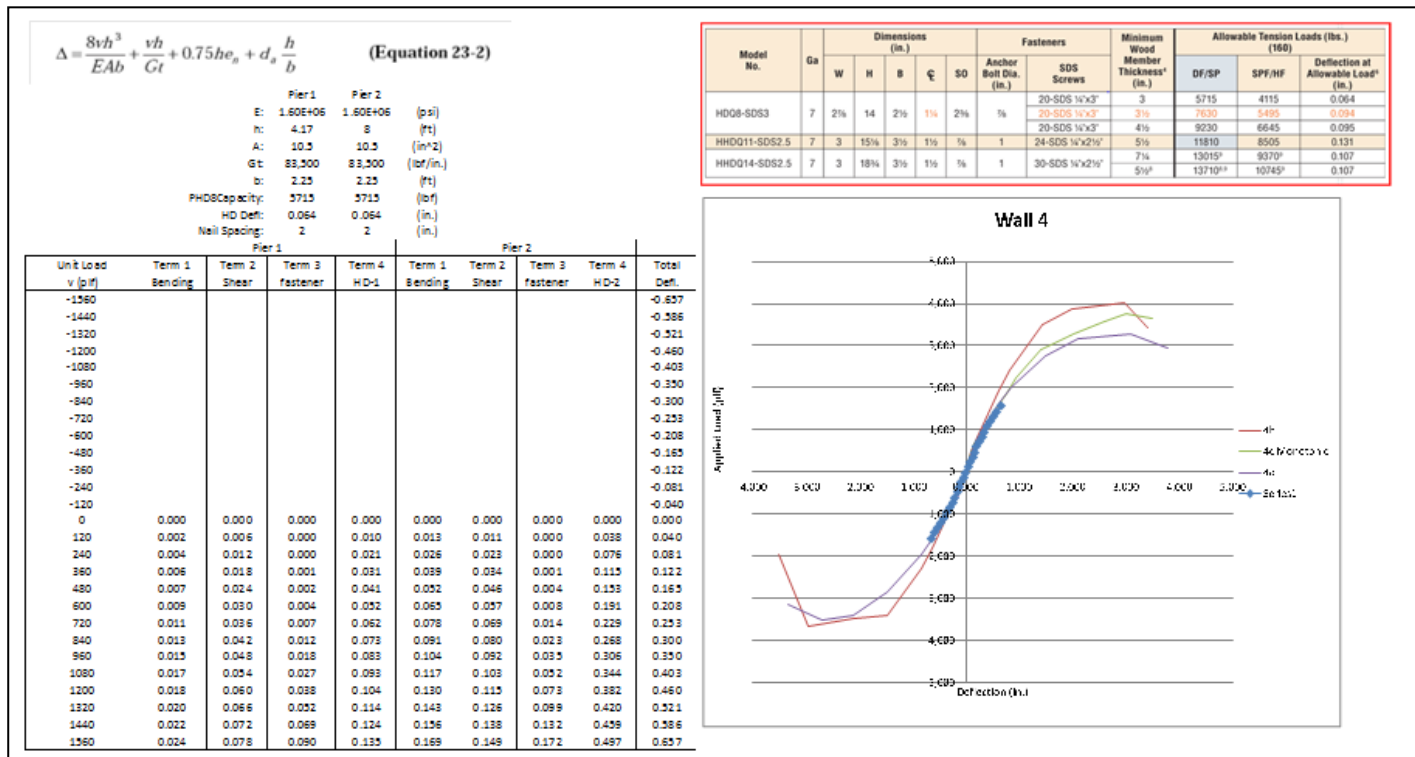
$\Delta = \frac{8vh^3}{EAb} + \frac{vh}{Gt} + 0.75he_n + d_a\frac{h}{b}$ (Equation 23-2)

| | Pier 1 | Pier 2 | |
|---|---|---|---|
| E: | 1.60E+06 | 1.60E+06 | (psi) |
| h: | 4.17 | 8 | (ft) |
| A: | 10.5 | 10.5 | (in^2) |
| Gt: | 83,500 | 83,500 | (lbf/in.) |
| b: | 2.25 | 2.25 | (ft) |
| PHD8Capacity: | 5715 | 5715 | (lbf) |
| HD Defl: | 0.064 | 0.064 | (in.) |
| Nail Spacing: | 2 | 2 | (in.) |

| Unit Load v (plf) | Pier 1 Term 1 Bending | Term 2 Shear | Term 3 fastener | Term 4 HD-1 | Pier 2 Term 1 Bending | Term 2 Shear | Term 3 fastener | Term 4 HD-2 | Total Defl. |
|---|---|---|---|---|---|---|---|---|---|
| -1560 | | | | | | | | | -0.657 |
| -1440 | | | | | | | | | -0.586 |
| -1320 | | | | | | | | | -0.521 |
| -1200 | | | | | | | | | -0.460 |
| -1080 | | | | | | | | | -0.403 |
| -960 | | | | | | | | | -0.350 |
| -840 | | | | | | | | | -0.300 |
| -720 | | | | | | | | | -0.253 |
| -600 | | | | | | | | | -0.208 |
| -480 | | | | | | | | | -0.165 |
| -360 | | | | | | | | | -0.122 |
| -240 | | | | | | | | | -0.081 |
| -120 | | | | | | | | | -0.040 |
| 0 | 0.000 | 0.000 | 0.000 | 0.000 | 0.000 | 0.000 | 0.000 | 0.000 | 0.000 |
| 120 | 0.002 | 0.006 | 0.000 | 0.010 | 0.013 | 0.011 | 0.000 | 0.038 | 0.040 |
| 240 | 0.004 | 0.012 | 0.000 | 0.021 | 0.026 | 0.023 | 0.000 | 0.076 | 0.081 |
| 360 | 0.006 | 0.018 | 0.001 | 0.031 | 0.039 | 0.034 | 0.001 | 0.115 | 0.122 |
| 480 | 0.007 | 0.024 | 0.002 | 0.041 | 0.052 | 0.046 | 0.004 | 0.153 | 0.165 |
| 600 | 0.009 | 0.030 | 0.004 | 0.052 | 0.065 | 0.057 | 0.008 | 0.191 | 0.208 |
| 720 | 0.011 | 0.036 | 0.007 | 0.062 | 0.078 | 0.069 | 0.014 | 0.229 | 0.253 |
| 840 | 0.013 | 0.042 | 0.012 | 0.073 | 0.091 | 0.080 | 0.023 | 0.268 | 0.300 |
| 960 | 0.015 | 0.048 | 0.018 | 0.083 | 0.104 | 0.092 | 0.035 | 0.306 | 0.350 |
| 1080 | 0.017 | 0.054 | 0.027 | 0.093 | 0.117 | 0.103 | 0.052 | 0.344 | 0.403 |
| 1200 | 0.018 | 0.060 | 0.038 | 0.104 | 0.130 | 0.115 | 0.073 | 0.382 | 0.460 |
| 1320 | 0.020 | 0.066 | 0.052 | 0.114 | 0.143 | 0.126 | 0.099 | 0.420 | 0.521 |
| 1440 | 0.022 | 0.072 | 0.069 | 0.124 | 0.156 | 0.138 | 0.132 | 0.459 | 0.586 |
| 1560 | 0.024 | 0.078 | 0.090 | 0.135 | 0.169 | 0.149 | 0.172 | 0.497 | 0.657 |

| Model No. | Ga | W | H | B | ℄ | SO | Anchor Bolt Dia. (in.) | SDS Screws | Minimum Wood Member Thickness (in.) | DF/SP | SPF/HF | Deflection at Allowable Load (in.) |
|---|---|---|---|---|---|---|---|---|---|---|---|---|
| HDQ8-SDS3 | 7 | 2½ | 14 | 2½ | 1¼ | 2⅛ | ⅞ | 20-SDS ¼"x3" | 3 | 5715 | 4115 | 0.064 |
| | | | | | | | | 20-SDS ¼"x3" | 3½ | 7630 | 5495 | 0.094 |
| | | | | | | | | 20-SDS ¼"x3" | 4½ | 9230 | 6645 | 0.095 |
| HHDQ11-SDS2.5 | 7 | 3 | 15⅝ | 3½ | 1½ | ⅝ | 1 | 24-SDS ¼"x2½" | 5½ | 11810 | 8505 | 0.131 |
| HHDQ14-SDS2.5 | 7 | 3 | 18⅝ | 3½ | 1½ | ⅝ | 1 | 30-SDS ¼"x2½" | 7¼ | 13015 | 9370 | 0.107 |
| | | | | | | | | | 5½ | 13710 | 10745 | 0.107 |

Dimensions (in.) — Fasteners — Allowable Tension Loads (lbs.) (160)

Wall 4

Applied Load (plf)
Deflection (in.)
4r
4c Monotonic
4c
Se test